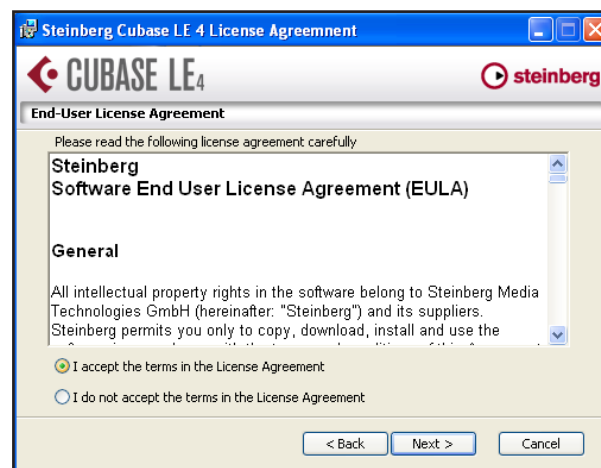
Steinberg Cubase LE 4 License Agreemnent

CUBASE LE4

steinberg

End-User License Agreement

Please read the following license agreement carefully

Steinberg
Software End User License Agreement (EULA)

General

All intellectual property rights in the software belong to Steinberg Media Technologies GmbH (hereinafter: "Steinberg") and its suppliers. Steinberg permits you only to copy, download, install and use the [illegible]

I accept the terms in the License Agreement

I do not accept the terms in the License Agreement

< Back

Next >

Cancel